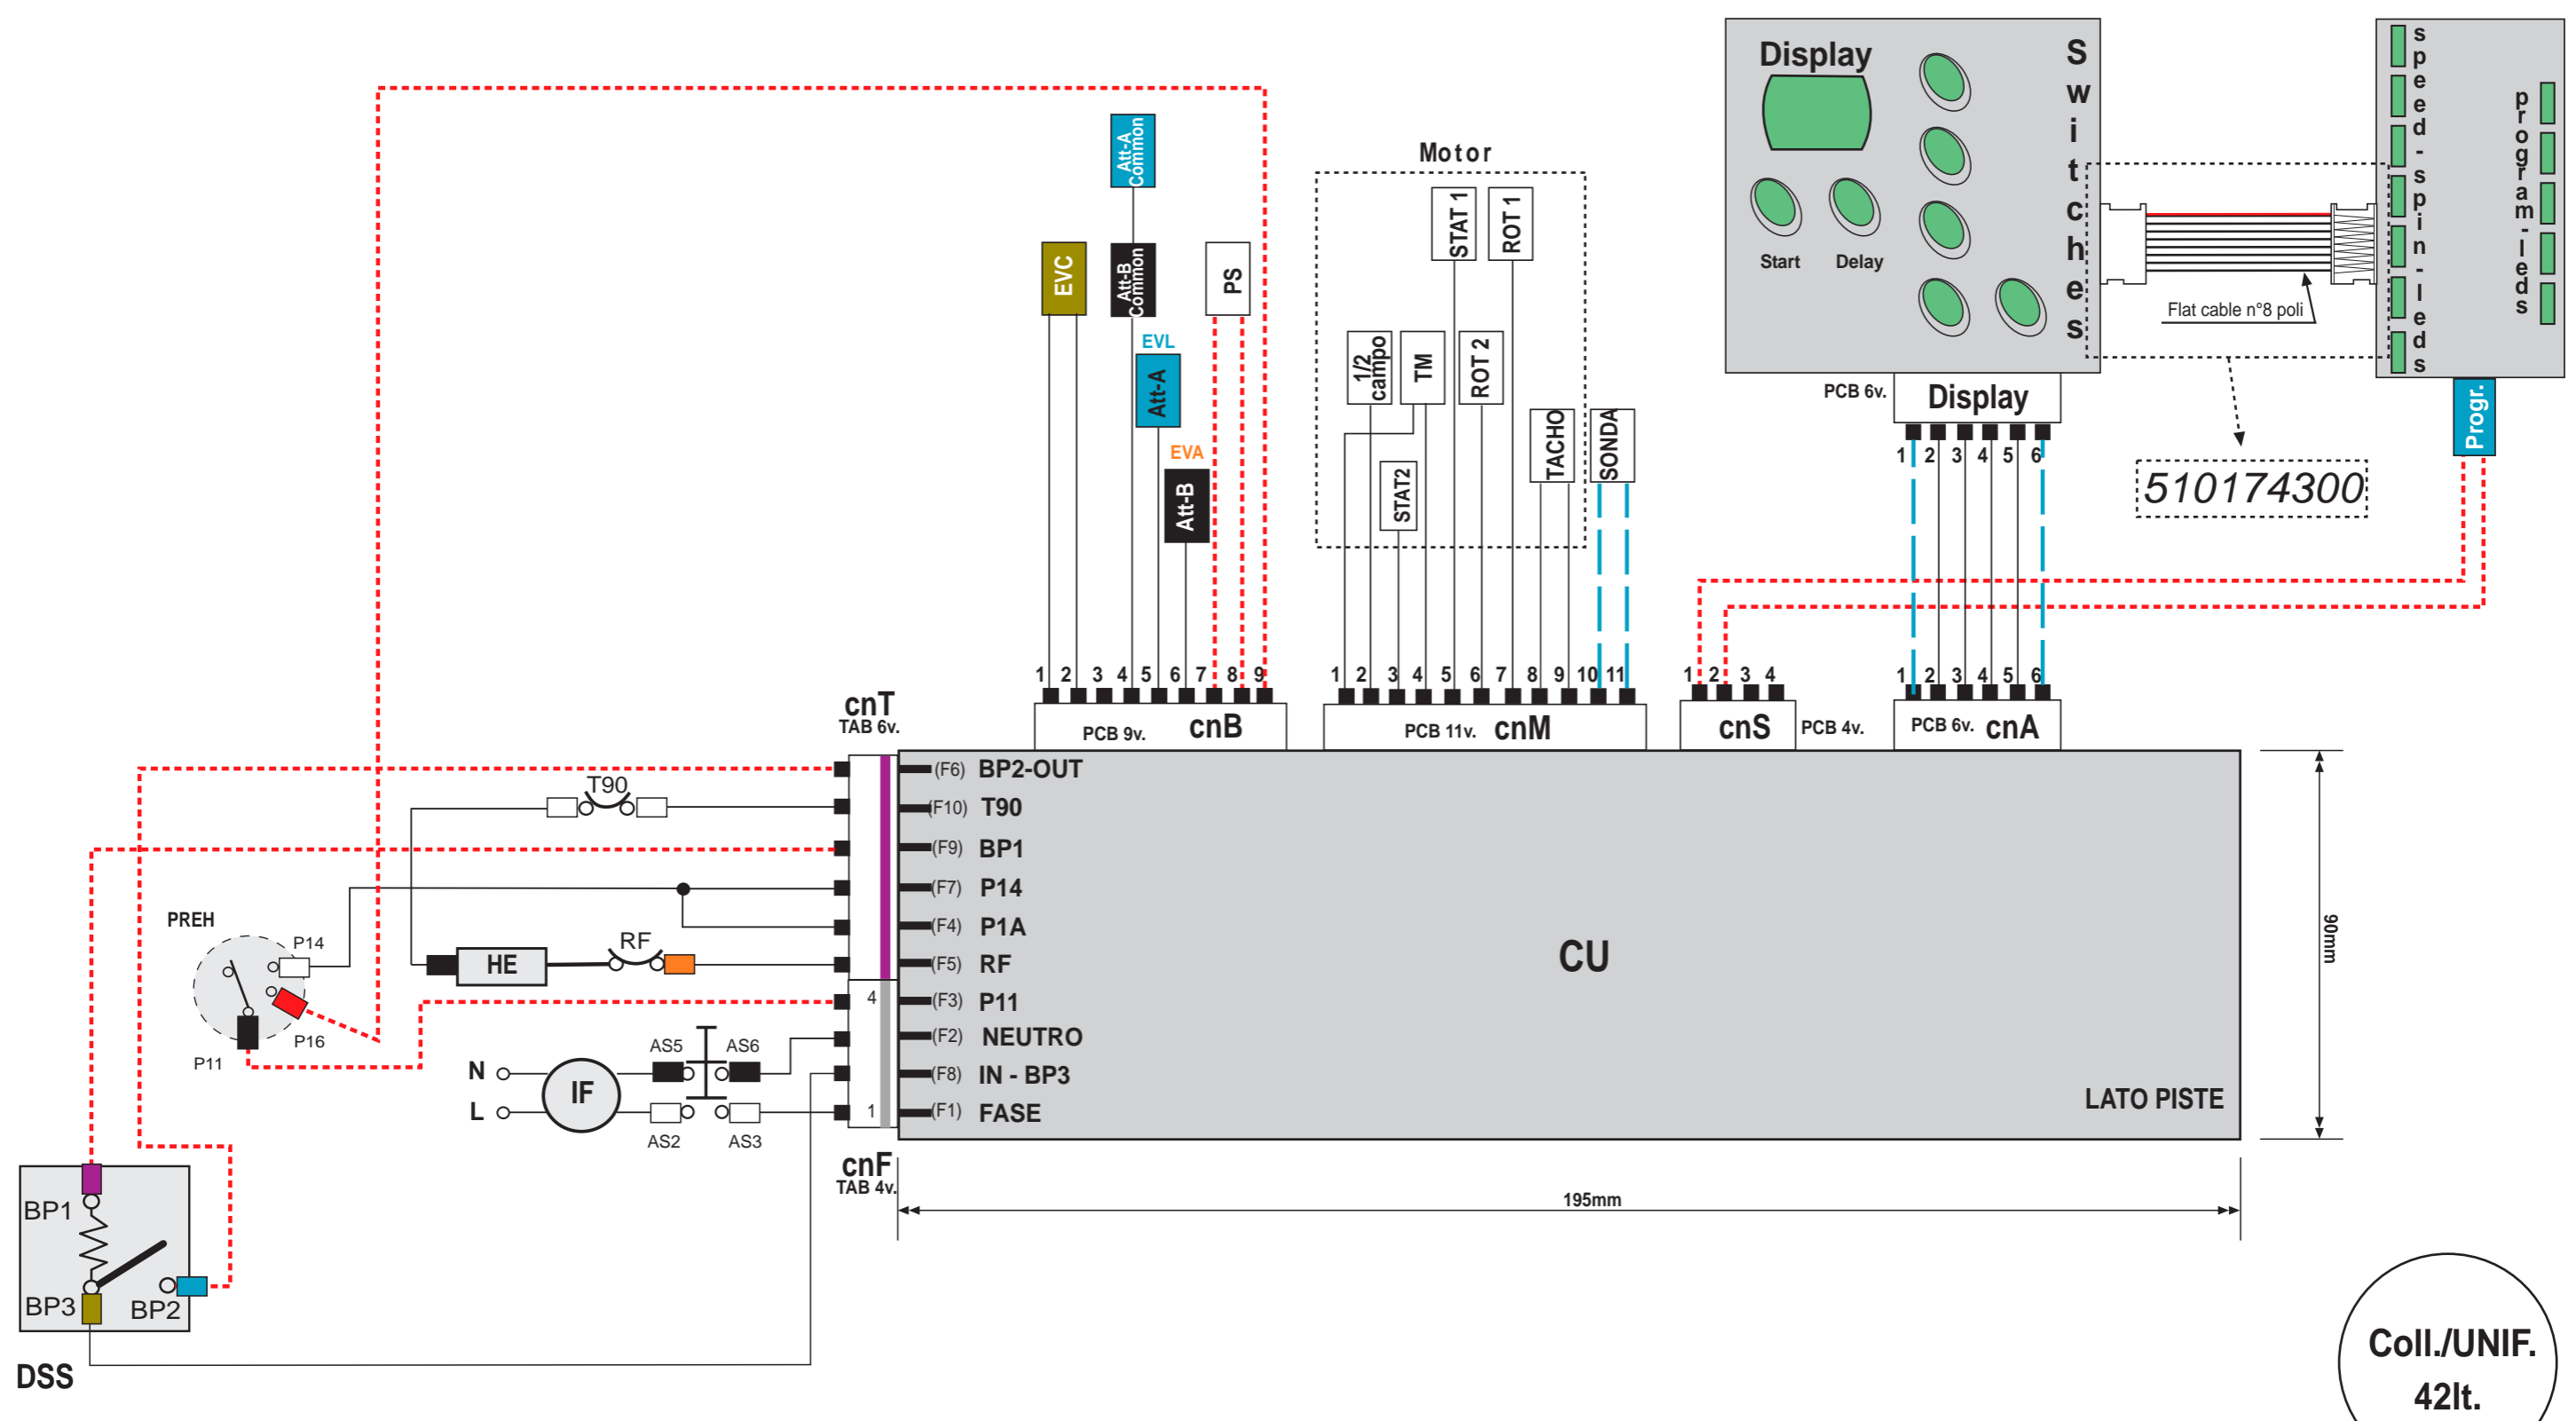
Att-A Common
EVC
Att-B Common
PS
EVL
Att-A
EVA
Att-B

Motor
STAT 1
ROT 1
1/2 campo
TM
ROT 2
STAT2
TACHO
SONDA

Display
Start
Delay
Switches
speed-spin-leds
program-leds
Flat cable n°8 poli
PCB 6v.
Display
Progr.
1 2 3 4 5 6
510174300

1 2 3 4 5 6 7 8 9
PCB 9v. cnB
1 2 3 4 5 6 7 8 9 10 11
PCB 11v. cnM
1 2 3 4
cnS PCB 4v.
1 2 3 4 5 6
PCB 6v. cnA

cnT
TAB 6v.
T90
PREH
P14
RF
HE
P16
P11
4
1
N
L
IF
AS5
AS6
AS2
AS3
cnF
TAB 4v.

(F6) BP2-OUT
(F10) T90
(F9) BP1
(F7) P14
(F4) P1A
(F5) RF
(F3) P11
(F2) NEUTRO
(F8) IN - BP3
(F1) FASE

CU
LATO PISTE
90mm
195mm

BP1
BP3
BP2
DSS

Coll./UNIF.
42lt.